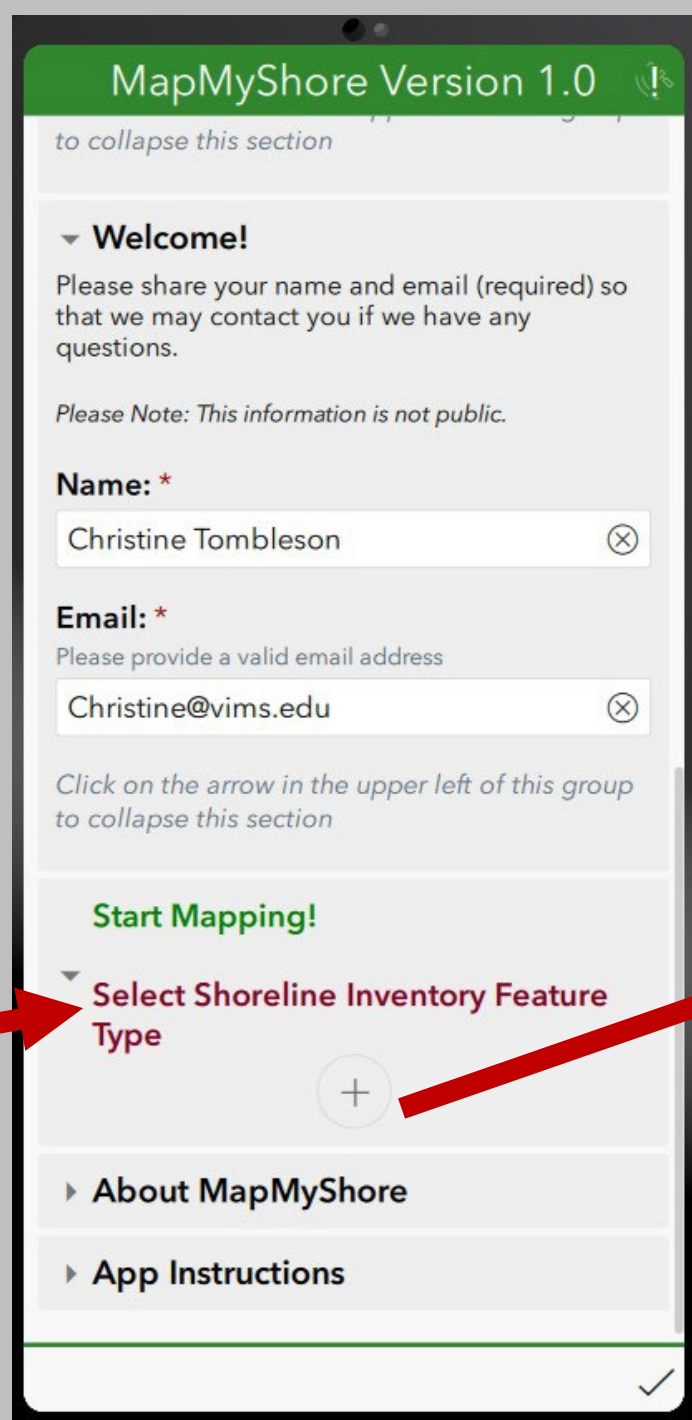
MapMyShore Version 1.0

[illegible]
to collapse this section

Welcome!

Please share your name and email (required) so that we may contact you if we have any questions.

Please Note: This information is not public.

Name: *

Christine Tombleson

Email: *

Please provide a valid email address

Christine@vims.edu

Click on the arrow in the upper left of this group to collapse this section

Start Mapping!

Select Shoreline Inventory Feature Type

+

About MapMyShore

App Instructions

✓